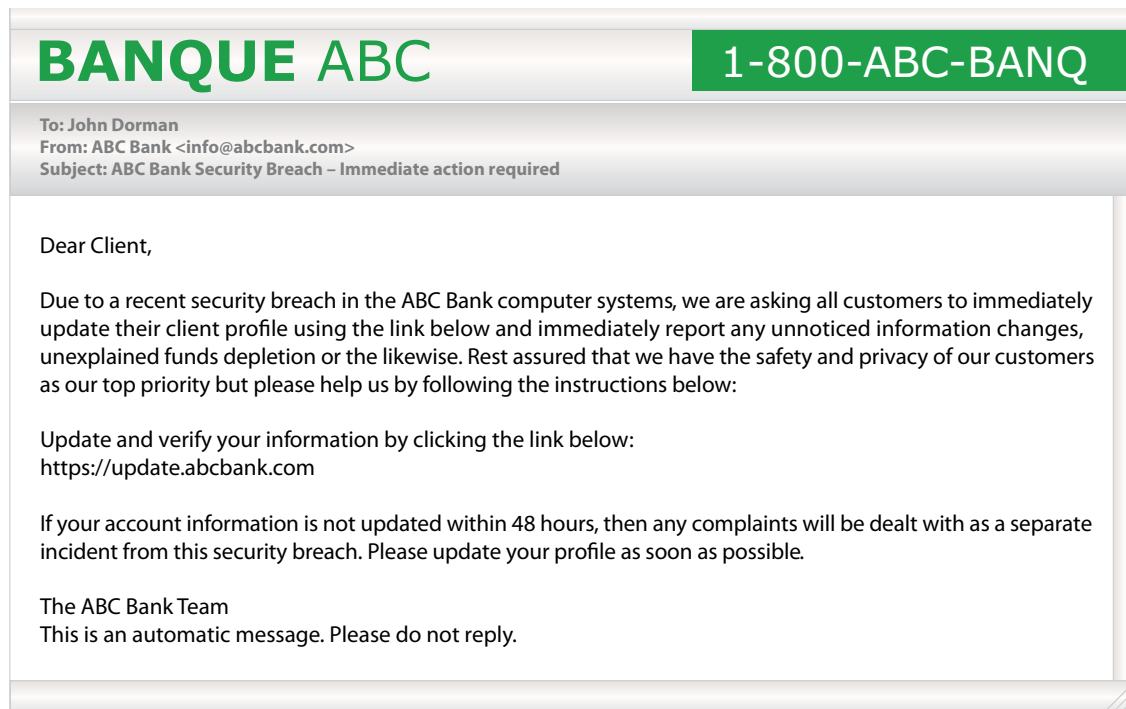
BANQUE ABC

1-800-ABC-BANQ

To: John Dorman
From: ABC Bank <info@abcbank.com>
Subject: ABC Bank Security Breach – Immediate action required

Dear Client,

Due to a recent security breach in the ABC Bank computer systems, we are asking all customers to immediately update their client profile using the link below and immediately report any unnoticed information changes, unexplained funds depletion or the likewise. Rest assured that we have the safety and privacy of our customers as our top priority but please help us by following the instructions below:

Update and verify your information by clicking the link below:
https://update.abcbank.com

If your account information is not updated within 48 hours, then any complaints will be dealt with as a separate incident from this security breach. Please update your profile as soon as possible.

The ABC Bank Team
This is an automatic message. Please do not reply.